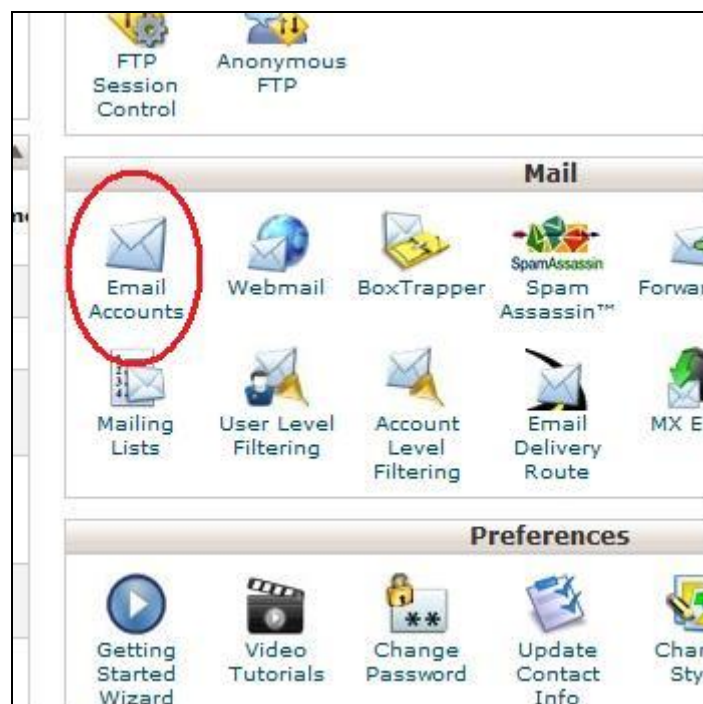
FTP Session Control

Anonymous FTP

Mail

Email Accounts

Webmail

BoxTrapper

SpamAssassin
Spam Assassin™

Forwar

Mailing Lists

User Level Filtering

Account Level Filtering

Email Delivery Route

MX E

Preferences

Getting Started Wizard

Video Tutorials

Change Password

Update Contact Info

Char Sty